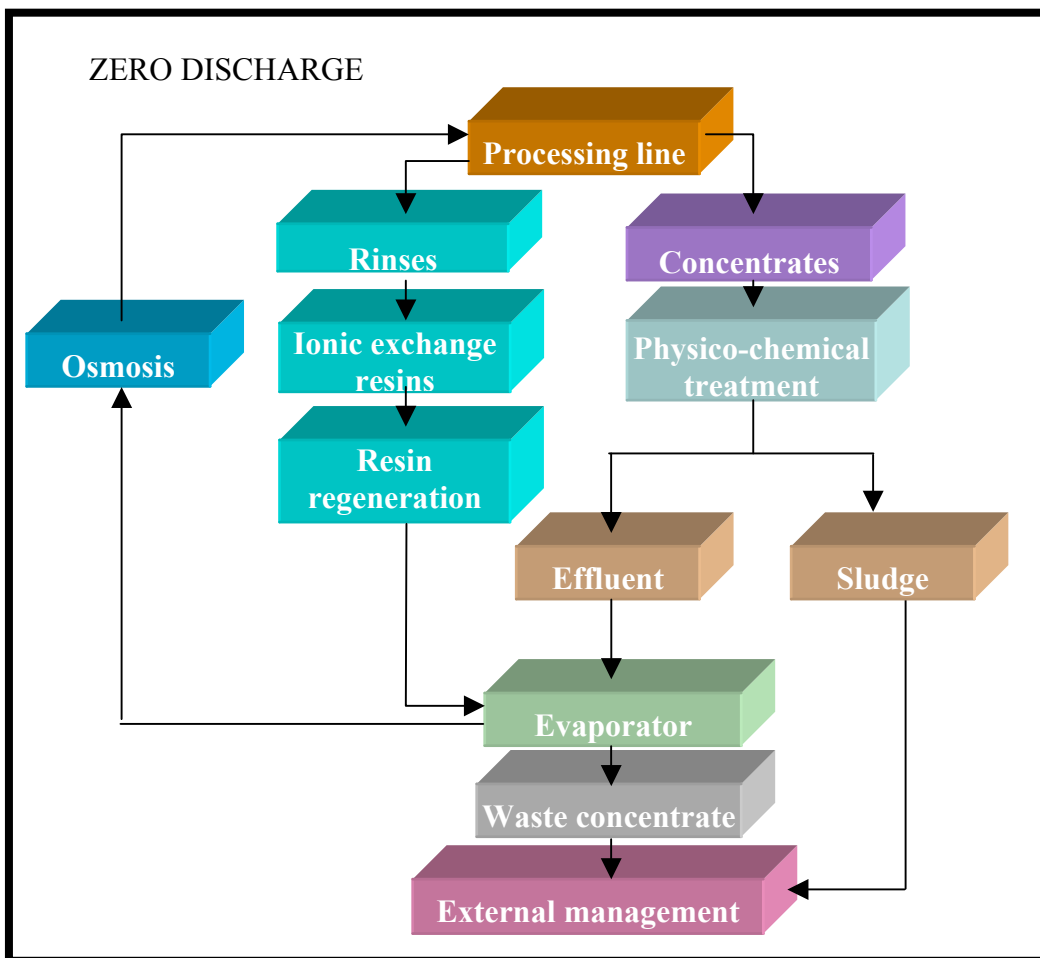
ZERO DISCHARGE

Processing line

Rinses

Concentrates

Osmosis

Ionic exchange resins

Physico-chemical treatment

Resin regeneration

Effluent

Sludge

Evaporator

Waste concentrate

External management